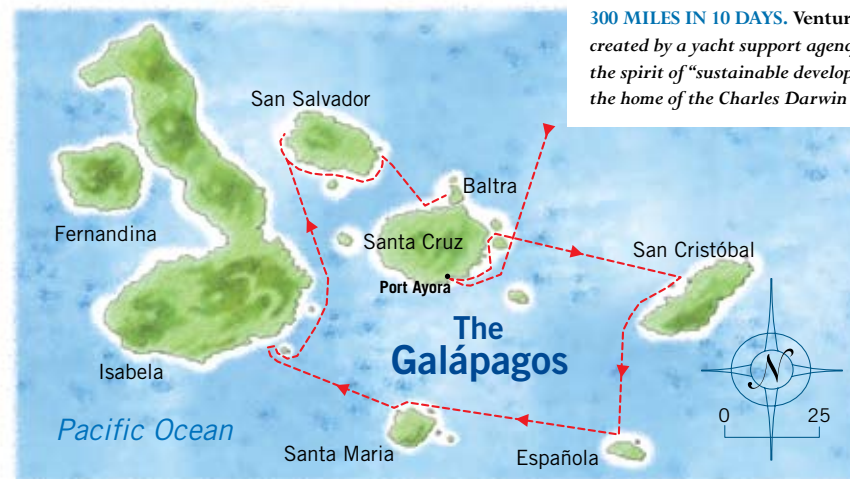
300 MILES IN 10 DAYS. Ventur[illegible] created by a yacht support agen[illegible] the spirit of "sustainable develop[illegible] the home of the Charles Darwin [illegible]

San Salvador

Baltra

Fernandina

Santa Cruz

San Cristóbal

Port Ayora

The Galápagos

Isabela

N

0 25

Pacific Ocean

Santa Maria

Española